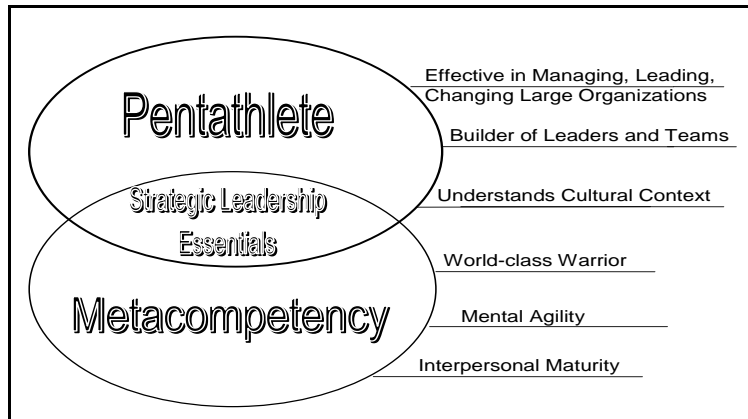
Pentathlete

Strategic Leadership Essentials

Metacompetency

Effective in Managing, Leading, Changing Large Organizations

Builder of Leaders and Teams

Understands Cultural Context

World-class Warrior

Mental Agility

Interpersonal Maturity